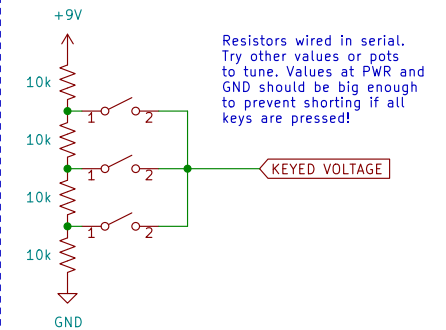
+9V

10k

10k

10k

10k

GND

1 2

1 2

1 2

KEYED VOLTAGE

Resistors wired in serial. Try other values or pots to tune. Values at PWR and GND should be big enough to prevent shorting if all keys are pressed!